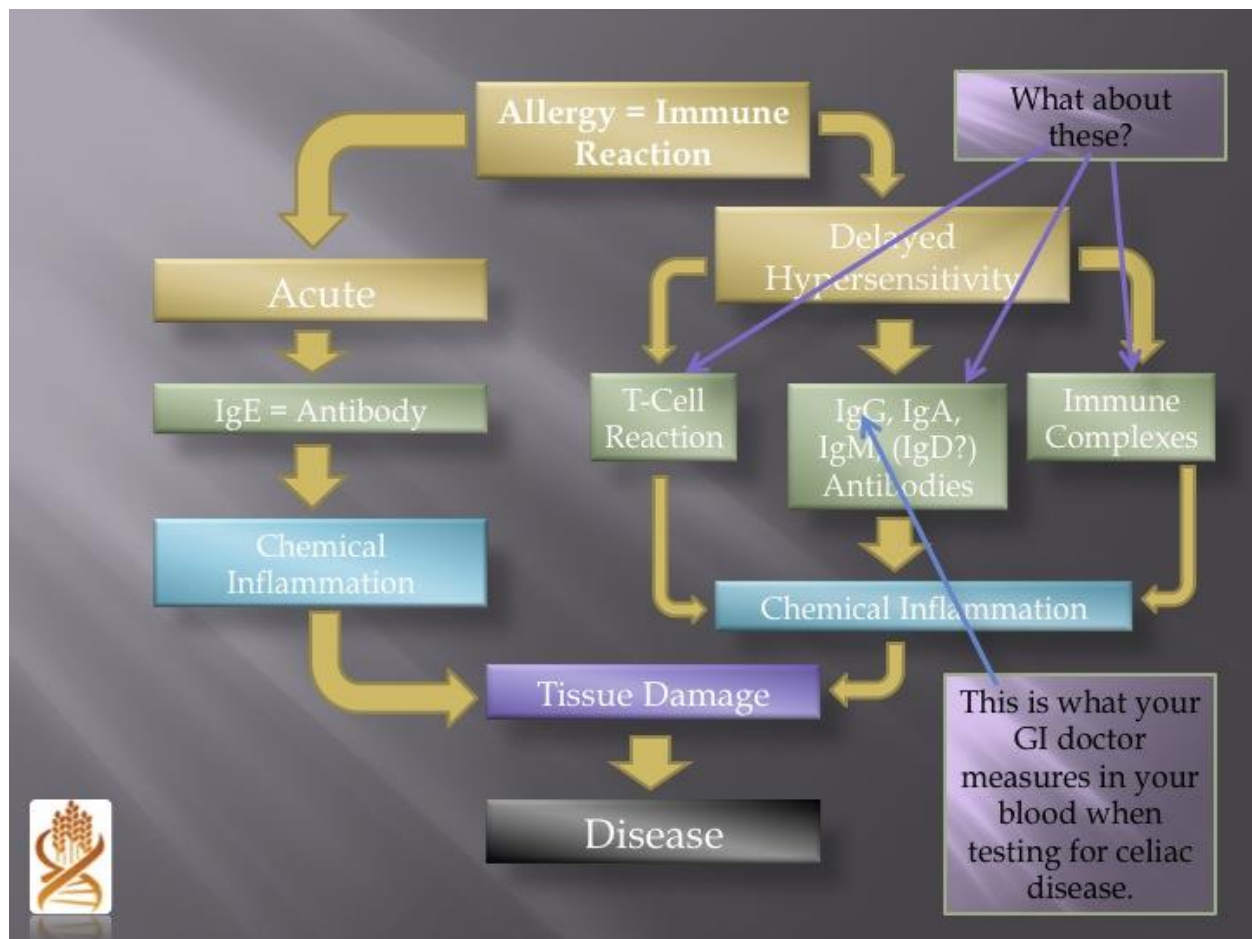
Allergy = Immune Reaction

What about these?

Acute

Delayed Hypersensitivity

IgE = Antibody

T-Cell Reaction

IgG, IgA, IgM, (IgD?) Antibodies

Immune Complexes

Chemical Inflammation

Chemical Inflammation

Tissue Damage

This is what your GI doctor measures in your blood when testing for celiac disease.

Disease